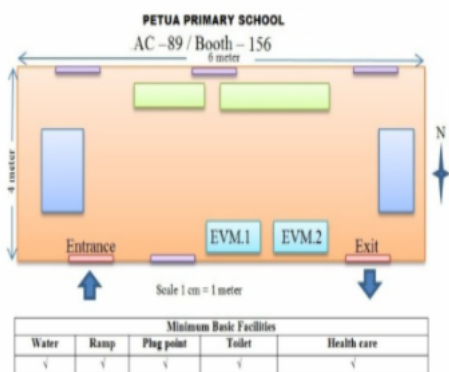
PETUA PRIMARY SCHOOL

AC –89 / Booth – 156

6 meter

4 meter

N

EVM.1

EVM.2

Entrance

Exit

Scale 1 cm = 1 meter

| Minimum Basic Facilities | | | | |
|---|---|---|---|---|
| Water | Ramp | Plug point | Toilet | Health care |
| √ | √ | √ | √ | √ |